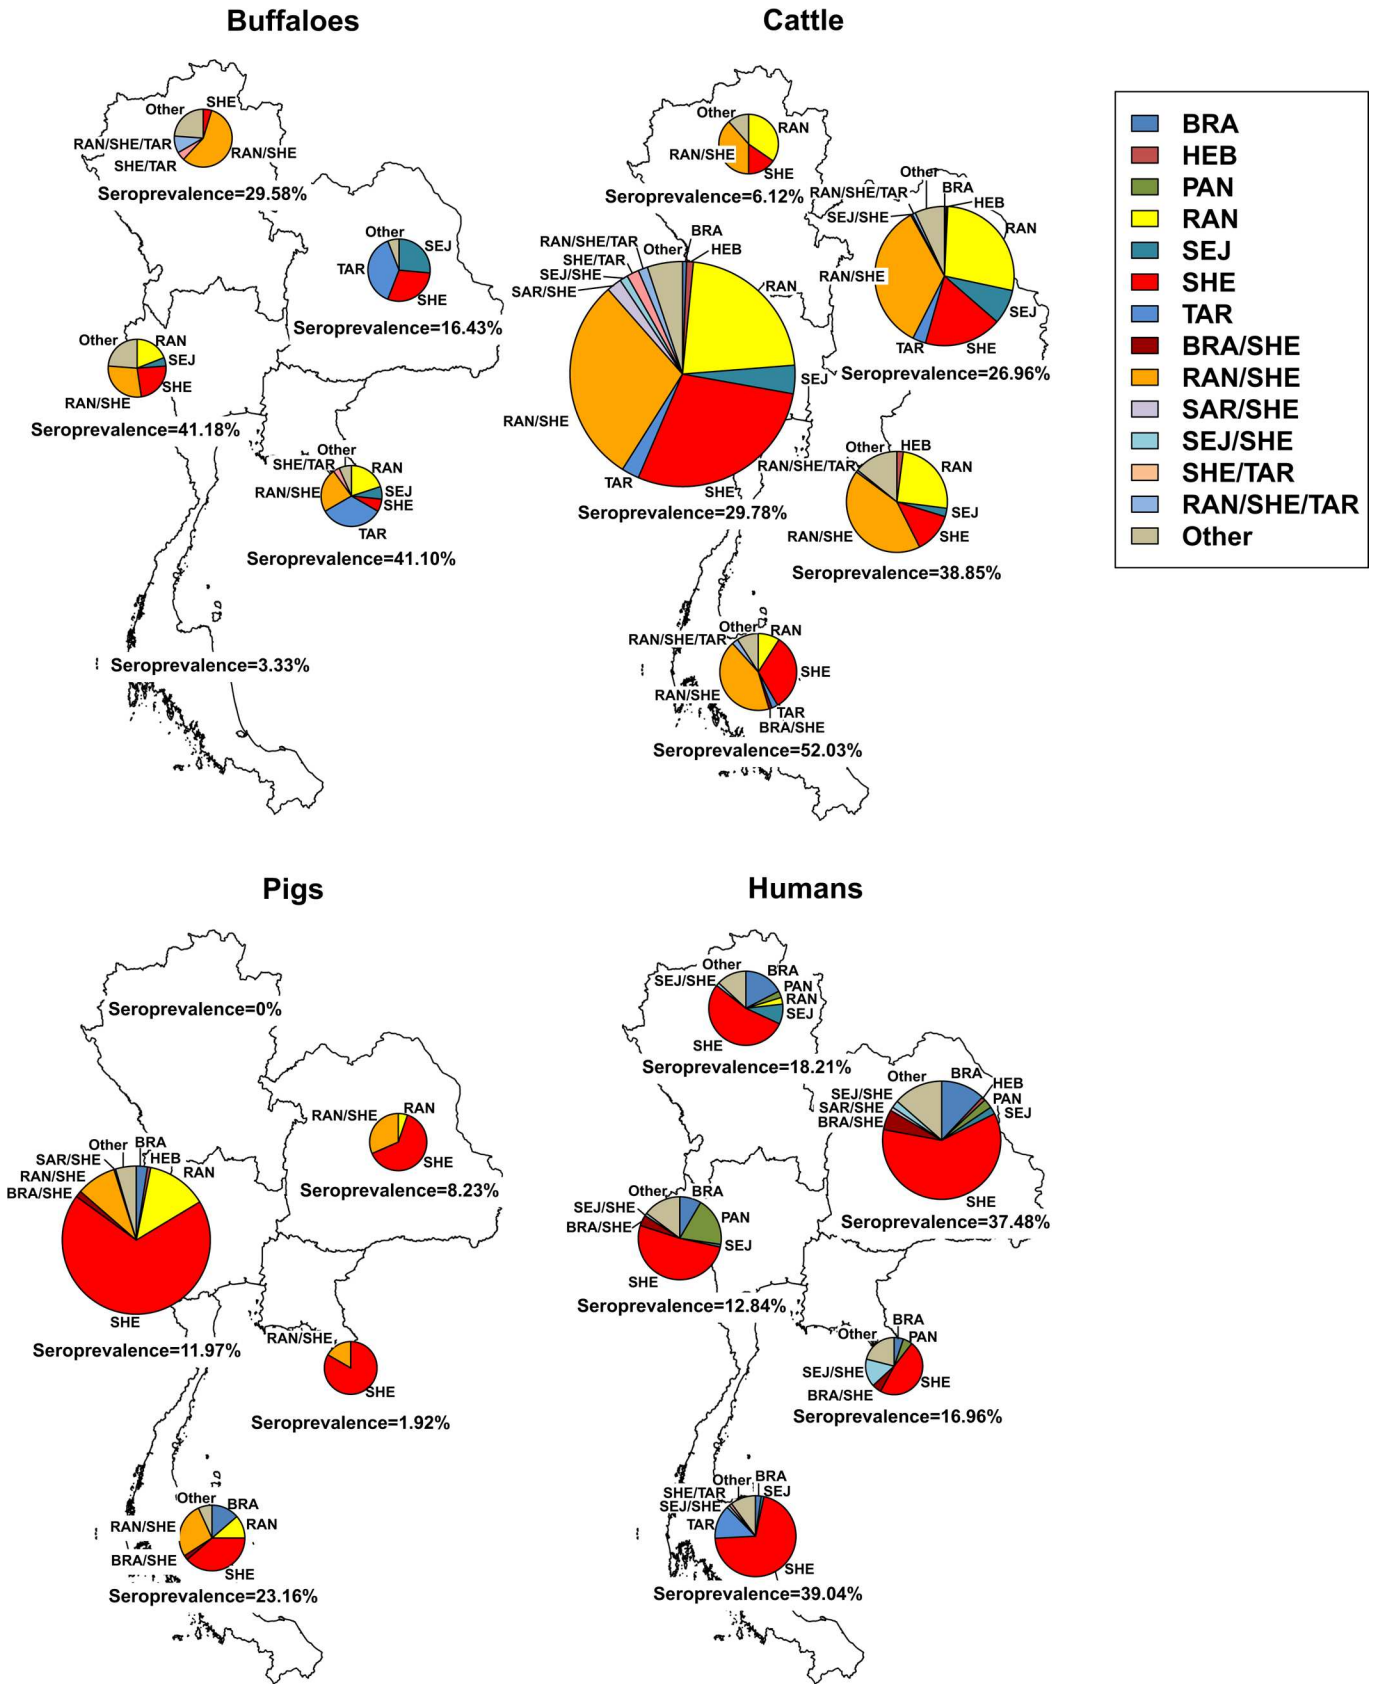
Buffaloes

Other SHE
RAN/SHE/TAR
SHE/TAR RAN/SHE
Seroprevalence=29.58%

Other SEJ
TAR
SHE
Seroprevalence=16.43%

Other RAN
SEJ
SHE
RAN/SHE
Seroprevalence=41.18%

Other
SHE/TAR RAN
RAN/SHE SEJ
SHE
TAR
Seroprevalence=41.10%

Seroprevalence=3.33%

Cattle

Other
RAN
RAN/SHE
SHE
Seroprevalence=6.12%

Other
RAN/SHE/TAR BRA
SEJ/SHE HEB
RAN
RAN/SHE
SEJ
TAR SHE
Seroprevalence=26.96%

BRA
RAN/SHE/TAR Other HEB
SHE/TAR
SEJ/SHE
SAR/SHE
RAN
SEJ
RAN/SHE
TAR
SHE
Seroprevalence=29.78%

Other HEB
RAN/SHE/TAR RAN
SEJ
RAN/SHE SHE
Seroprevalence=38.85%

Other
RAN/SHE/TAR RAN
SHE
RAN/SHE
TAR
BRA/SHE
Seroprevalence=52.03%

| | |
|---|---|
| | BRA |
| | HEB |
| | PAN |
| | RAN |
| | SEJ |
| | SHE |
| | TAR |
| | BRA/SHE |
| | RAN/SHE |
| | SAR/SHE |
| | SEJ/SHE |
| | SHE/TAR |
| | RAN/SHE/TAR |
| | Other |

Pigs

Seroprevalence=0%

RAN/SHE RAN
SHE
Seroprevalence=8.23%

Other BRA
SAR/SHE HEB
RAN/SHE RAN
BRA/SHE
SHE
Seroprevalence=11.97%

RAN/SHE
SHE
Seroprevalence=1.92%

Other BRA
RAN/SHE RAN
BRA/SHE SHE
Seroprevalence=23.16%

Humans

Other
SEJ/SHE BRA
PAN
RAN
SEJ
SHE
Seroprevalence=18.21%

Other BRA
SEJ/SHE HEB
SAR/SHE PAN
BRA/SHE SEJ
SHE
Seroprevalence=37.48%

Other BRA
SEJ/SHE PAN
BRA/SHE SEJ
SHE
Seroprevalence=12.84%

BRA
Other PAN
SEJ/SHE
BRA/SHE SHE
Seroprevalence=16.96%

Other BRA
SHE/TAR SEJ
SEJ/SHE
TAR
SHE
Seroprevalence=39.04%